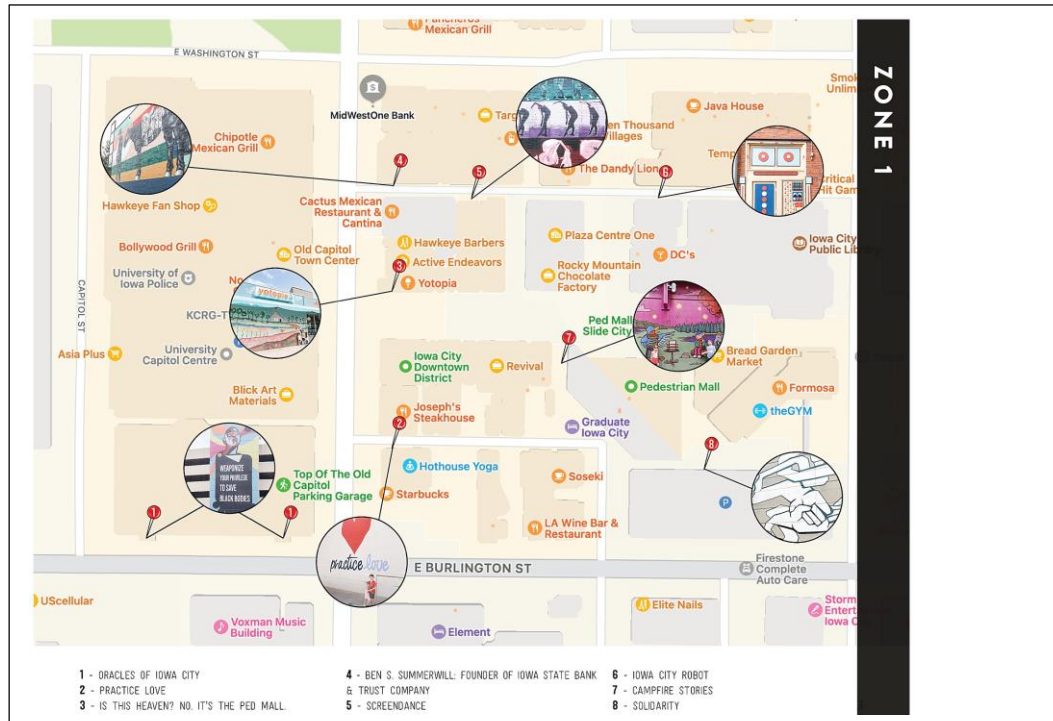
ZONE 1

Mexican Grill
E WASHINGTON ST
MidWestOne Bank
Java House
Chipotle Mexican Grill
Targ
Ten Thousand Villages
The Dandy Lion
Temp
Critical Hit Gam
Hawkeye Fan Shop
Cactus Mexican Restaurant & Cantina
Hawkeye Barbers
Active Endeavors
Yotopia
Plaza Centre One
DC's
Iowa City Public Library
Bollywood Grill
Old Capitol Town Center
University of Iowa Police
Rocky Mountain Chocolate Factory
CAPITOL ST
KCRG-T
Ped Mall Slide City
Asia Plus
University Capitol Centre
Iowa City Downtown District
Revival
Bread Garden Market
Pedestrian Mall
Formosa
Blick Art Materials
Joseph's Steakhouse
Graduate Iowa City
theGYM
WEAPONIZE YOUR PRIVILEGE TO SAVE BLACK BODIES
Top Of The Old Capitol Parking Garage
Hothouse Yoga
Starbucks
Soseki
LA Wine Bar & Restaurant
practice love
E BURLINGTON ST
Firestone Complete Auto Care
UScellular
Voxman Music Building
Element
Elite Nails
Storm Entert Iowa C
1 2 3 4 5 6 7 8

1 - ORACLES OF IOWA CITY
2 - PRACTICE LOVE
3 - IS THIS HEAVEN? NO. IT'S THE PED MALL.
4 - BEN S. SUMMERWILL: FOUNDER OF IOWA STATE BANK & TRUST COMPANY
5 - SCREENDANCE
6 - IOWA CITY ROBOT
7 - CAMPFIRE STORIES
8 - SOLIDARITY